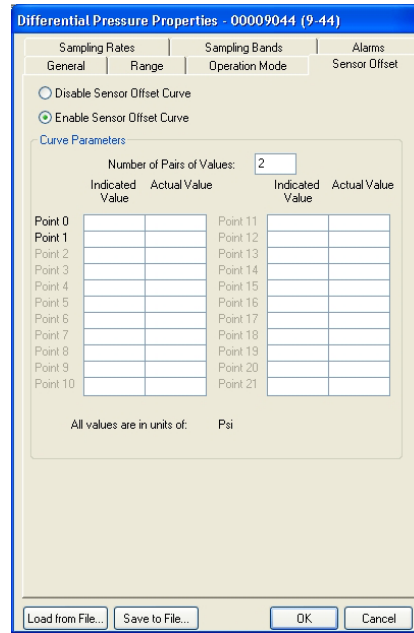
Differential Pressure Properties - 00009044 (9-44)

Sampling Rates | Sampling Bands | Alarms
General | Range | Operation Mode | Sensor Offset

Disable Sensor Offset Curve
Enable Sensor Offset Curve

Curve Parameters

Number of Pairs of Values: 2

| | Indicated Value | Actual Value | | Indicated Value | Actual Value |
|---|---|---|---|---|---|
| Point 0 | | | Point 11 | | |
| Point 1 | | | Point 12 | | |
| Point 2 | | | Point 13 | | |
| Point 3 | | | Point 14 | | |
| Point 4 | | | Point 15 | | |
| Point 5 | | | Point 16 | | |
| Point 6 | | | Point 17 | | |
| Point 7 | | | Point 18 | | |
| Point 8 | | | Point 19 | | |
| Point 9 | | | Point 20 | | |
| Point 10 | | | Point 21 | | |

All values are in units of: Psi

Load from File... | Save to File... | OK | Cancel